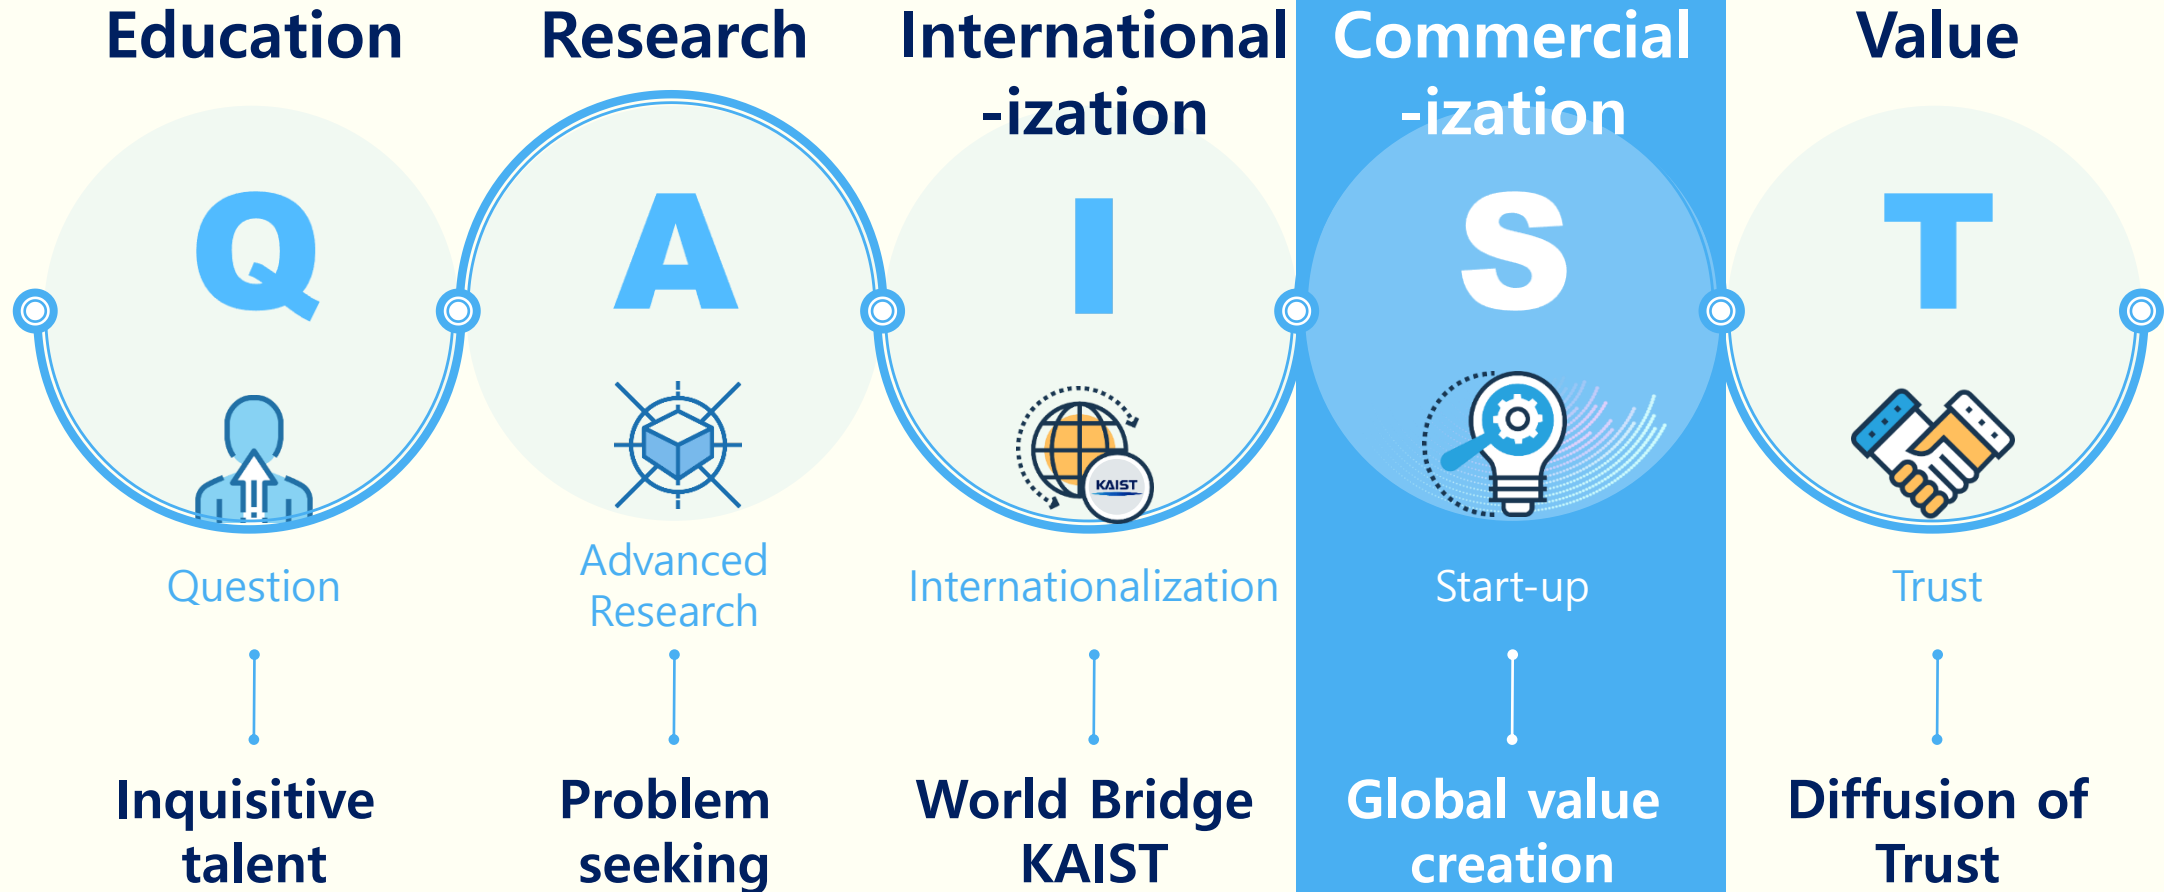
Education

Q

Question

Inquisitive talent

Research

A

Advanced Research

Problem seeking

International -ization

I

KAIST

Internationalization

World Bridge KAIST

Commercial -ization

S

Start-up

Global value creation

Value

T

Trust

Diffusion of Trust